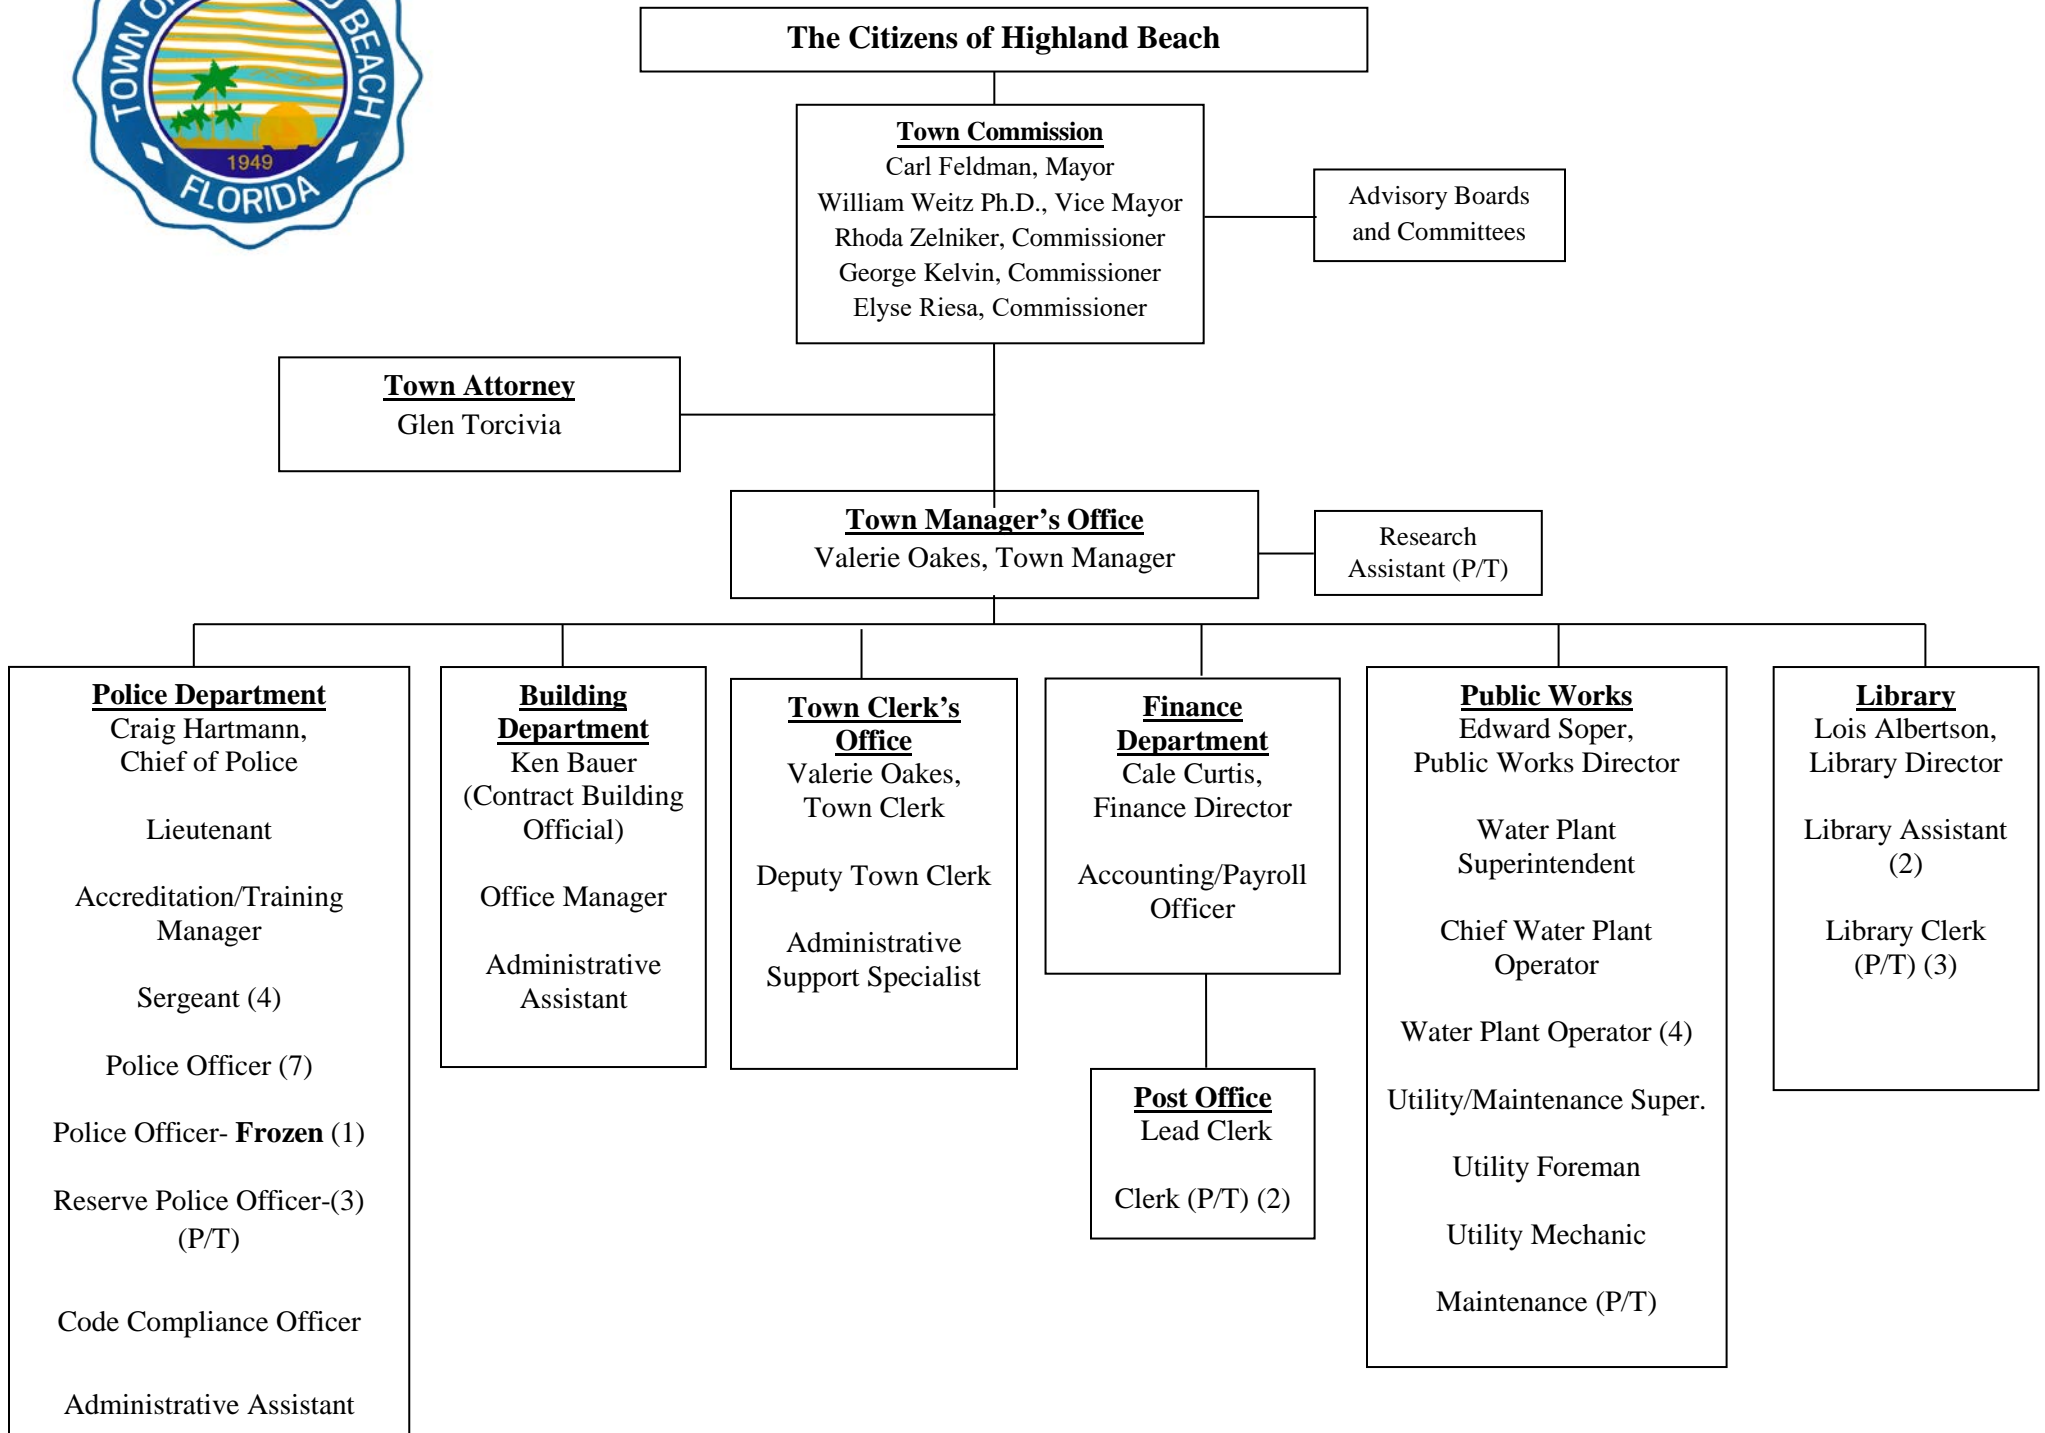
TOWN OF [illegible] BEACH
1949
FLORIDA

The Citizens of Highland Beach

Town Commission
Carl Feldman, Mayor
William Weitz Ph.D., Vice Mayor
Rhoda Zelniker, Commissioner
George Kelvin, Commissioner
Elyse Riesa, Commissioner

Advisory Boards and Committees

Town Attorney
Glen Torcivia

Town Manager's Office
Valerie Oakes, Town Manager

Research Assistant (P/T)

Police Department
Craig Hartmann, Chief of Police

Lieutenant

Accreditation/Training Manager

Sergeant (4)

Police Officer (7)

Police Officer- **Frozen** (1)

Reserve Police Officer-(3) (P/T)

Code Compliance Officer

Administrative Assistant

Building Department
Ken Bauer (Contract Building Official)

Office Manager

Administrative Assistant

Town Clerk's Office
Valerie Oakes, Town Clerk

Deputy Town Clerk

Administrative Support Specialist

Finance Department
Cale Curtis, Finance Director

Accounting/Payroll Officer

Post Office
Lead Clerk

Clerk (P/T) (2)

Public Works
Edward Soper, Public Works Director

Water Plant Superintendent

Chief Water Plant Operator

Water Plant Operator (4)

Utility/Maintenance Super.

Utility Foreman

Utility Mechanic

Maintenance (P/T)

Library
Lois Albertson, Library Director

Library Assistant (2)

Library Clerk (P/T) (3)